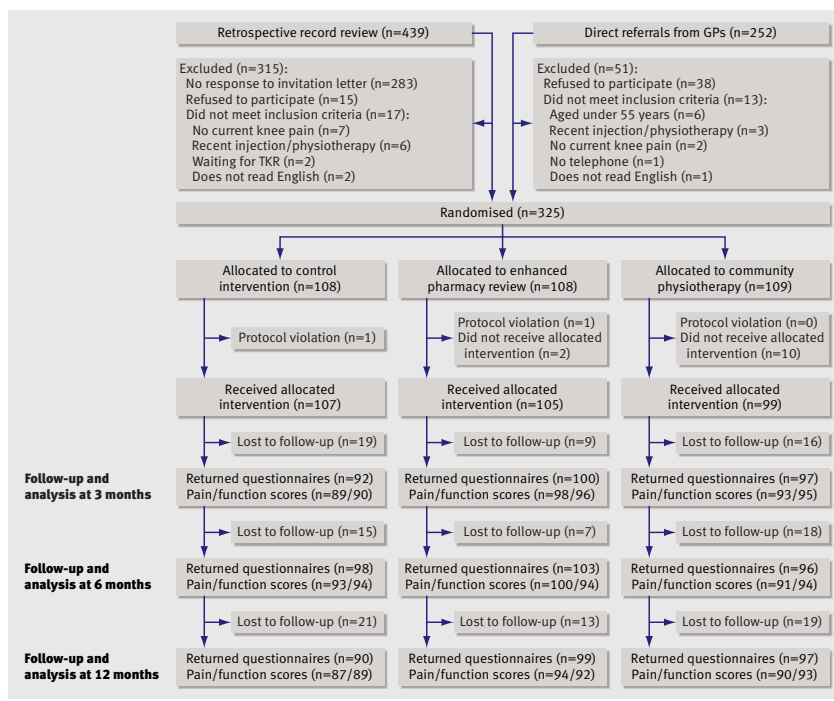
Retrospective record review (n=439)

Direct referrals from GPs (n=252)

Excluded (n=315):
No response to invitation letter (n=283)
Refused to participate (n=15)
Did not meet inclusion criteria (n=17):
No current knee pain (n=7)
Recent injection/physiotherapy (n=6)
Waiting for TKR (n=2)
Does not read English (n=2)

Excluded (n=51):
Refused to participate (n=38)
Did not meet inclusion criteria (n=13):
Aged under 55 years (n=6)
Recent injection/physiotherapy (n=3)
No current knee pain (n=2)
No telephone (n=1)
Does not read English (n=1)

Randomised (n=325)

Allocated to control intervention (n=108)

Allocated to enhanced pharmacy review (n=108)

Allocated to community physiotherapy (n=109)

Protocol violation (n=1)

Protocol violation (n=1)
Did not receive allocated intervention (n=2)

Protocol violation (n=0)
Did not receive allocated intervention (n=10)

Received allocated intervention (n=107)

Received allocated intervention (n=105)

Received allocated intervention (n=99)

Lost to follow-up (n=19)

Lost to follow-up (n=9)

Lost to follow-up (n=16)

Follow-up and analysis at 3 months

Returned questionnaires (n=92)
Pain/function scores (n=89/90)

Returned questionnaires (n=100)
Pain/function scores (n=98/96)

Returned questionnaires (n=97)
Pain/function scores (n=93/95)

Lost to follow-up (n=15)

Lost to follow-up (n=7)

Lost to follow-up (n=18)

Follow-up and analysis at 6 months

Returned questionnaires (n=98)
Pain/function scores (n=93/94)

Returned questionnaires (n=103)
Pain/function scores (n=100/94)

Returned questionnaires (n=96)
Pain/function scores (n=91/94)

Lost to follow-up (n=21)

Lost to follow-up (n=13)

Lost to follow-up (n=19)

Follow-up and analysis at 12 months

Returned questionnaires (n=90)
Pain/function scores (n=87/89)

Returned questionnaires (n=99)
Pain/function scores (n=94/92)

Returned questionnaires (n=97)
Pain/function scores (n=90/93)